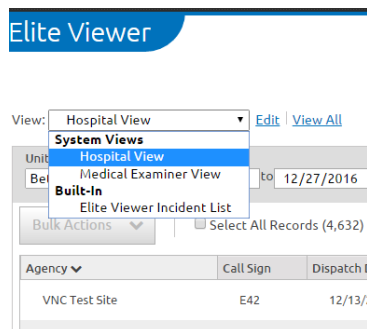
Elite Viewer

View: Hospital View ▼ Edit | View All

System Views
Hospital View
Medical Examiner View
Built-In
Elite Viewer Incident List

Unit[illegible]
Be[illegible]
to 12/27/2016

Bulk Actions
Select All Records (4,632)

| Agency | Call Sign | Dispatch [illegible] |
|---|---|---|
| VNC Test Site | E42 | 12/13/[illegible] |